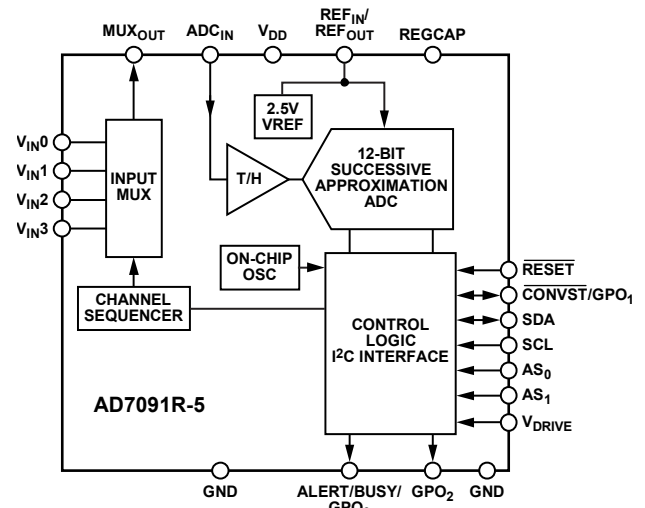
$MUX_{OUT}$ $ADC_{IN}$ $V_{DD}$ $REF_{IN}/REF_{OUT}$ REGCAP

2.5V VREF

$V_{IN}0$
$V_{IN}1$
$V_{IN}2$
$V_{IN}3$

INPUT MUX

T/H

12-BIT SUCCESSIVE APPROXIMATION ADC

ON-CHIP OSC

CHANNEL SEQUENCER

CONTROL LOGIC I$^2$C INTERFACE

$\overline{RESET}$
$\overline{CONVST}/GPO_1$
SDA
SCL
$AS_0$
$AS_1$
$V_{DRIVE}$

AD7091R-5

GND ALERT/BUSY/ $GPO_0$ $GPO_2$ GND